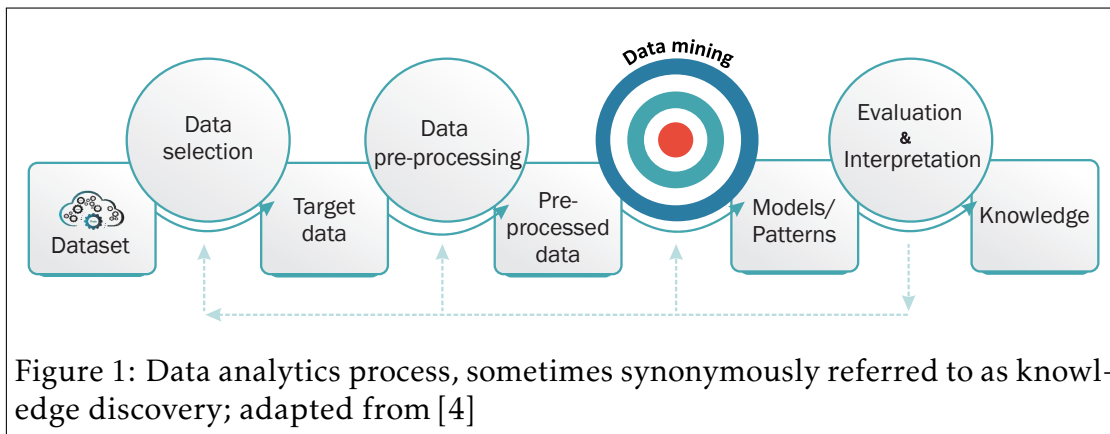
Data mining

Dataset

Data selection

Target data

Data pre-processing

Pre-processed data

Models/ Patterns

Evaluation & Interpretation

Knowledge

Figure 1: Data analytics process, sometimes synonymously referred to as knowledge discovery; adapted from [4]